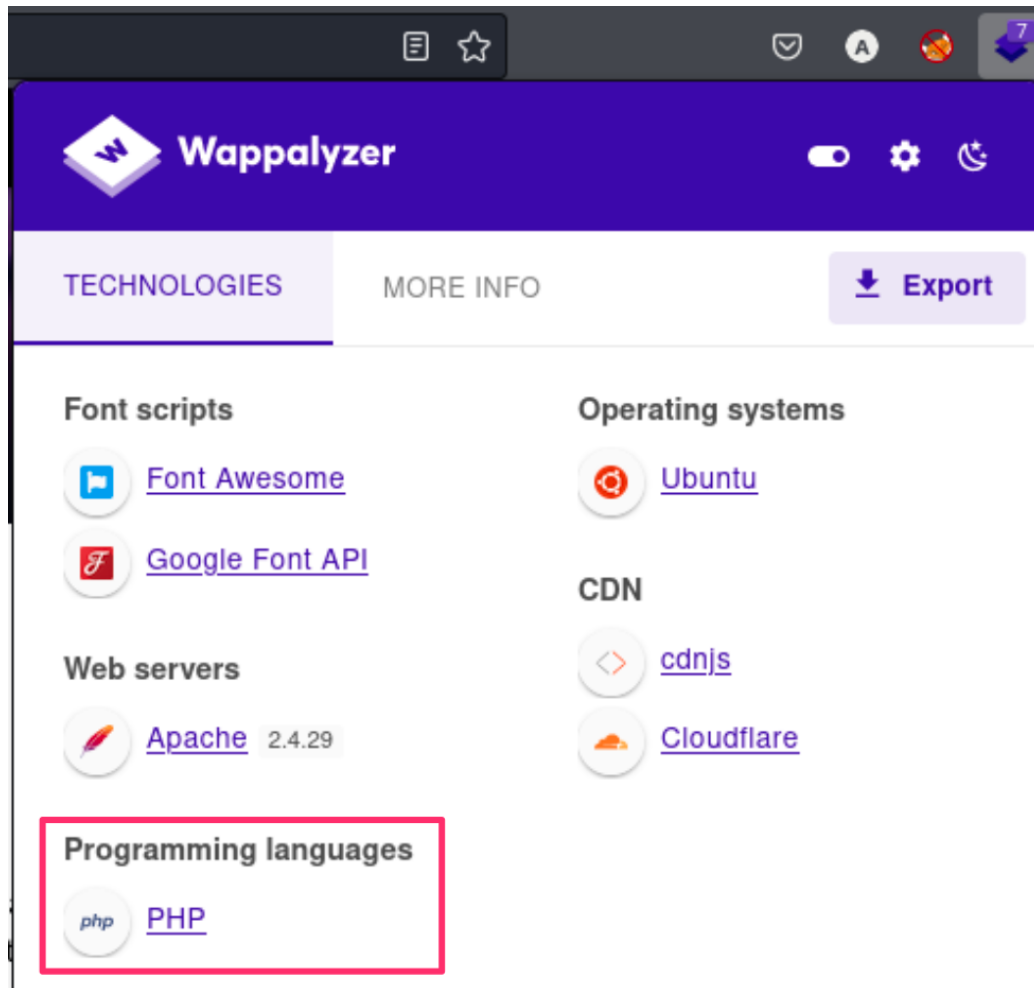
A

7

Wappalyzer

TECHNOLOGIES

MORE INFO

Export

Font scripts

Font Awesome

Google Font API

Web servers

Apache 2.4.29

Programming languages

PHP

Operating systems

Ubuntu

CDN

cdnjs

Cloudflare